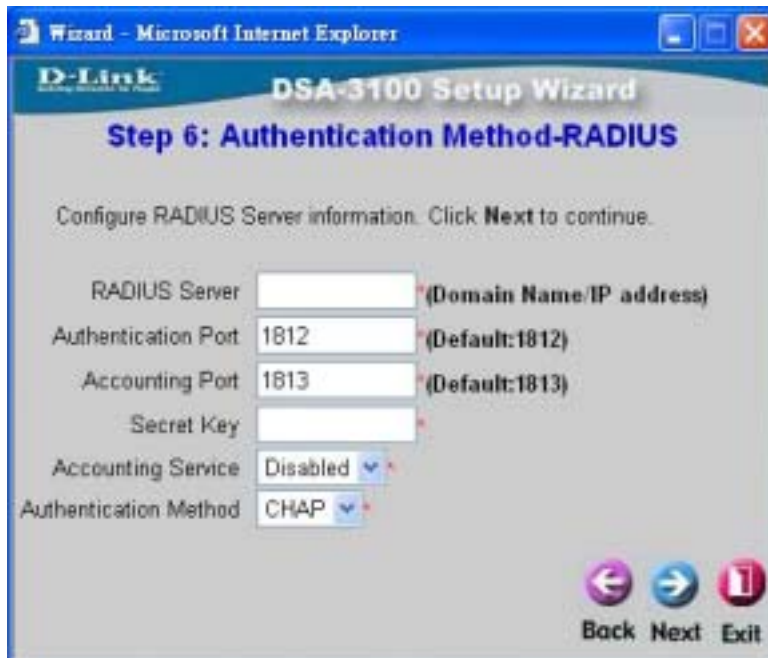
Wizard - Microsoft Internet Explorer

D-Link

DSA-3100 Setup Wizard

Step 6: Authentication Method-RADIUS

Configure RADIUS Server information. Click **Next** to continue.

RADIUS Server *(Domain Name/IP address)

Authentication Port 1812 *(Default:1812)

Accounting Port 1813 *(Default:1813)

Secret Key *

Accounting Service Disabled *

Authentication Method CHAP *

Back Next Exit